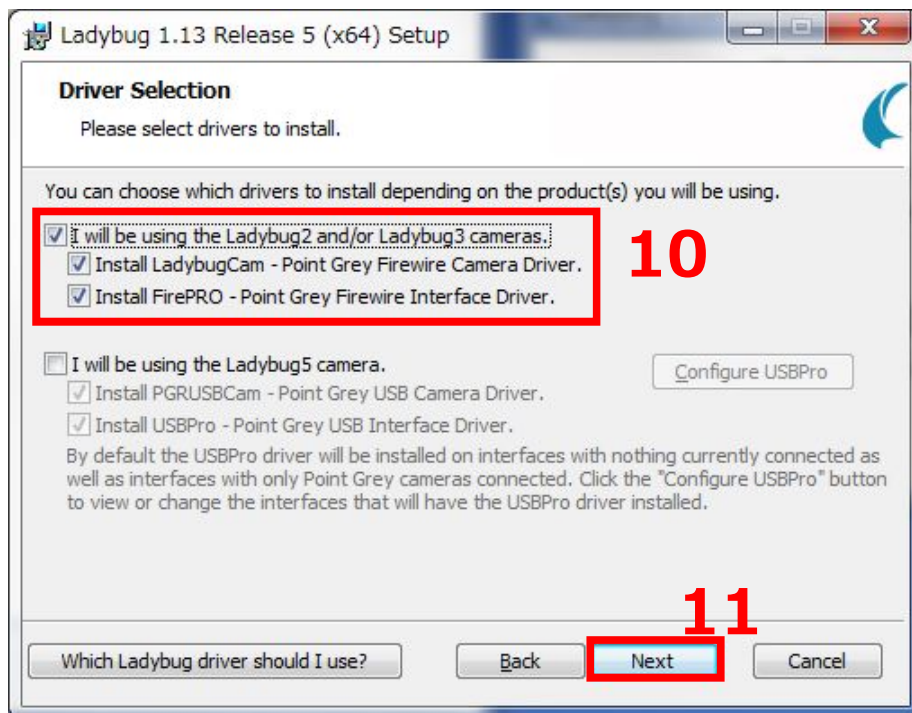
Ladybug 1.13 Release 5 (x64) Setup

Driver Selection

Please select drivers to install.

You can choose which drivers to install depending on the product(s) you will be using.

I will be using the Ladybug2 and/or Ladybug3 cameras.

Install LadybugCam - Point Grey Firewire Camera Driver.

Install FirePRO - Point Grey Firewire Interface Driver.

10

I will be using the Ladybug5 camera.

Configure USBPro

Install PGRUSBCam - Point Grey USB Camera Driver.

Install USBPro - Point Grey USB Interface Driver.

By default the USBPro driver will be installed on interfaces with nothing currently connected as well as interfaces with only Point Grey cameras connected. Click the "Configure USBPro" button to view or change the interfaces that will have the USBPro driver installed.

11

Which Ladybug driver should I use?

Back

Next

Cancel